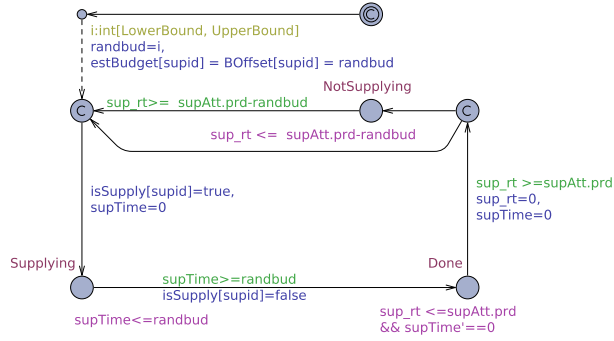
i:int[LowerBound, UpperBound]
randbud=i,
estBudget[supid] = BOffset[supid] = randbud

NotSupplying

C

sup_rt>= supAtt.prd-randbud

C

sup_rt <= supAtt.prd-randbud

isSupply[supid]=true,
supTime=0

sup_rt >=supAtt.prd
sup_rt=0,
supTime=0

Supplying

supTime>=randbud
isSupply[supid]=false

Done

supTime<=randbud

sup_rt <=supAtt.prd
&& supTime'==0